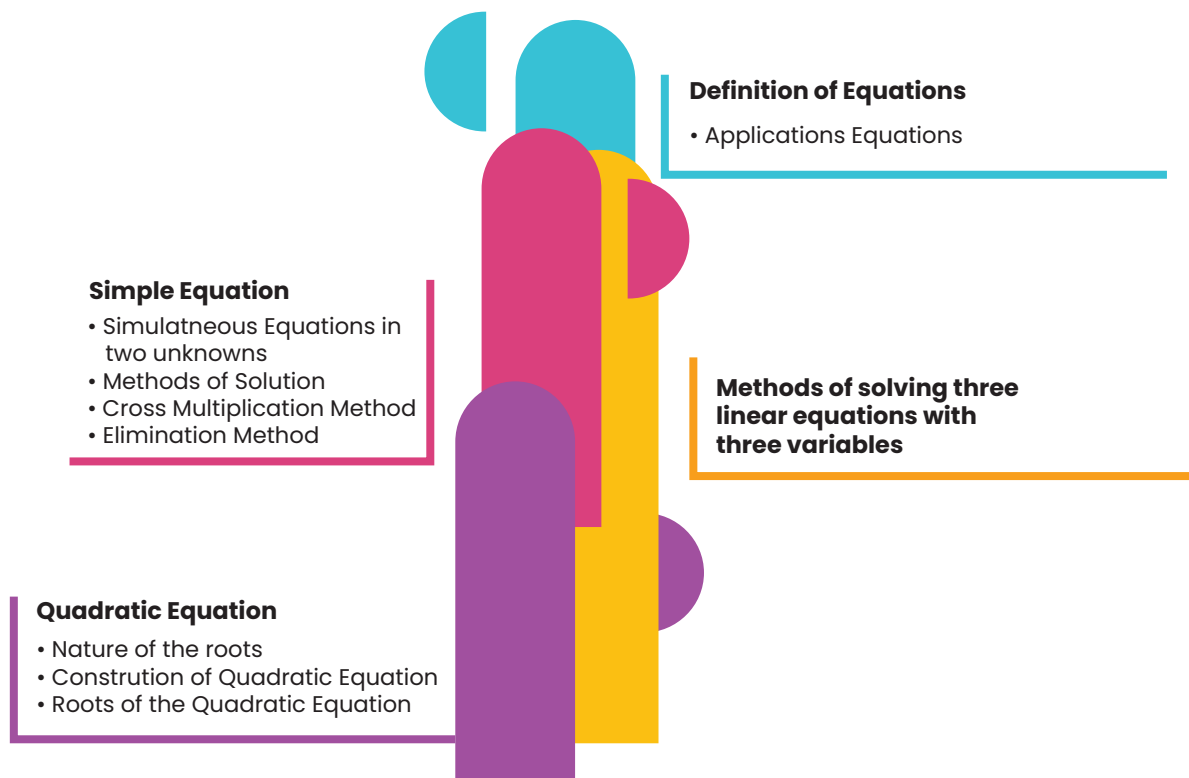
Definition of Equations

• Applications Equations

Simple Equation

• Simulatneous Equations in two unknowns
• Methods of Solution
• Cross Multiplication Method
• Elimination Method

Methods of solving three linear equations with three variables

Quadratic Equation

• Nature of the roots
• Constrution of Quadratic Equation
• Roots of the Quadratic Equation